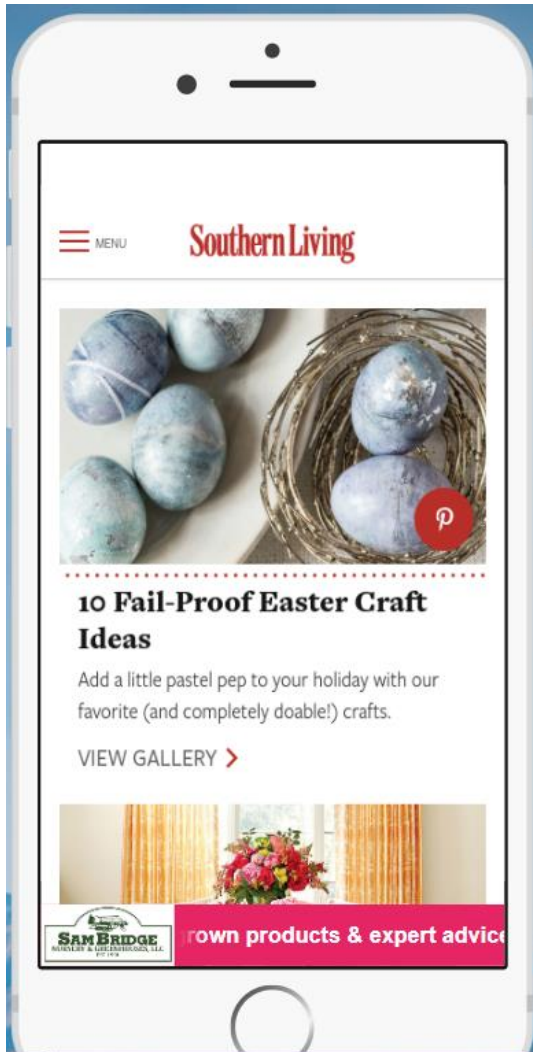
MENU Southern Living

10 Fail-Proof Easter Craft Ideas

Add a little pastel pep to your holiday with our favorite (and completely doable!) crafts.

VIEW GALLERY

SAM BRIDGE NURSERIES & GREENHOUSES, LLC. EST. 1936

rown products & expert advic